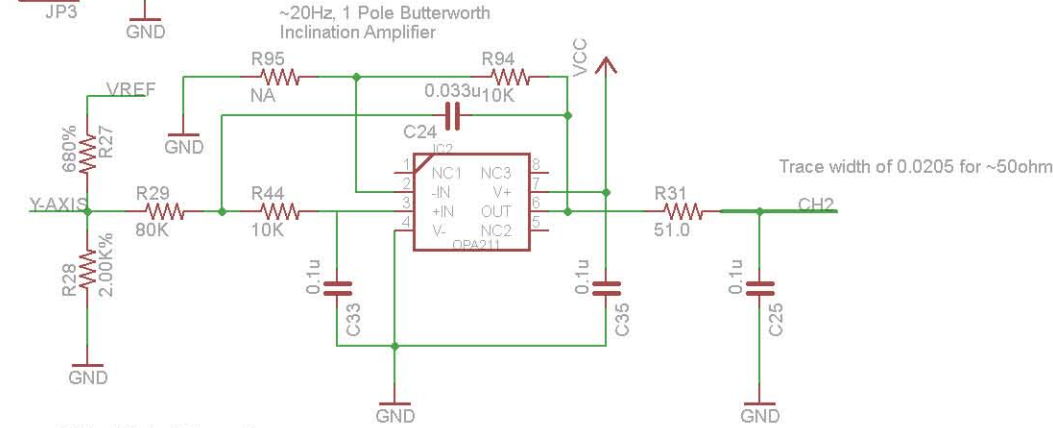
JP3
GND
~20Hz, 1 Pole Butterworth
Inclination Amplifier
R95
NA
R94
10K
VCC
0.033u
VREF
GND
C24
IC2
680%
R27
1
NC1
NC3
8
2
-IN
V+
7
Trace width of 0.0205 for ~50ohm
Y-AXIS
R29
80K
R44
10K
3
+IN
OUT
6
R31
51.0
CH2
4
V-
NC2
5
OPA211
R28
2.00K%
0.1u
C33
0.1u
C35
0.1u
C25
GND
GND
GND